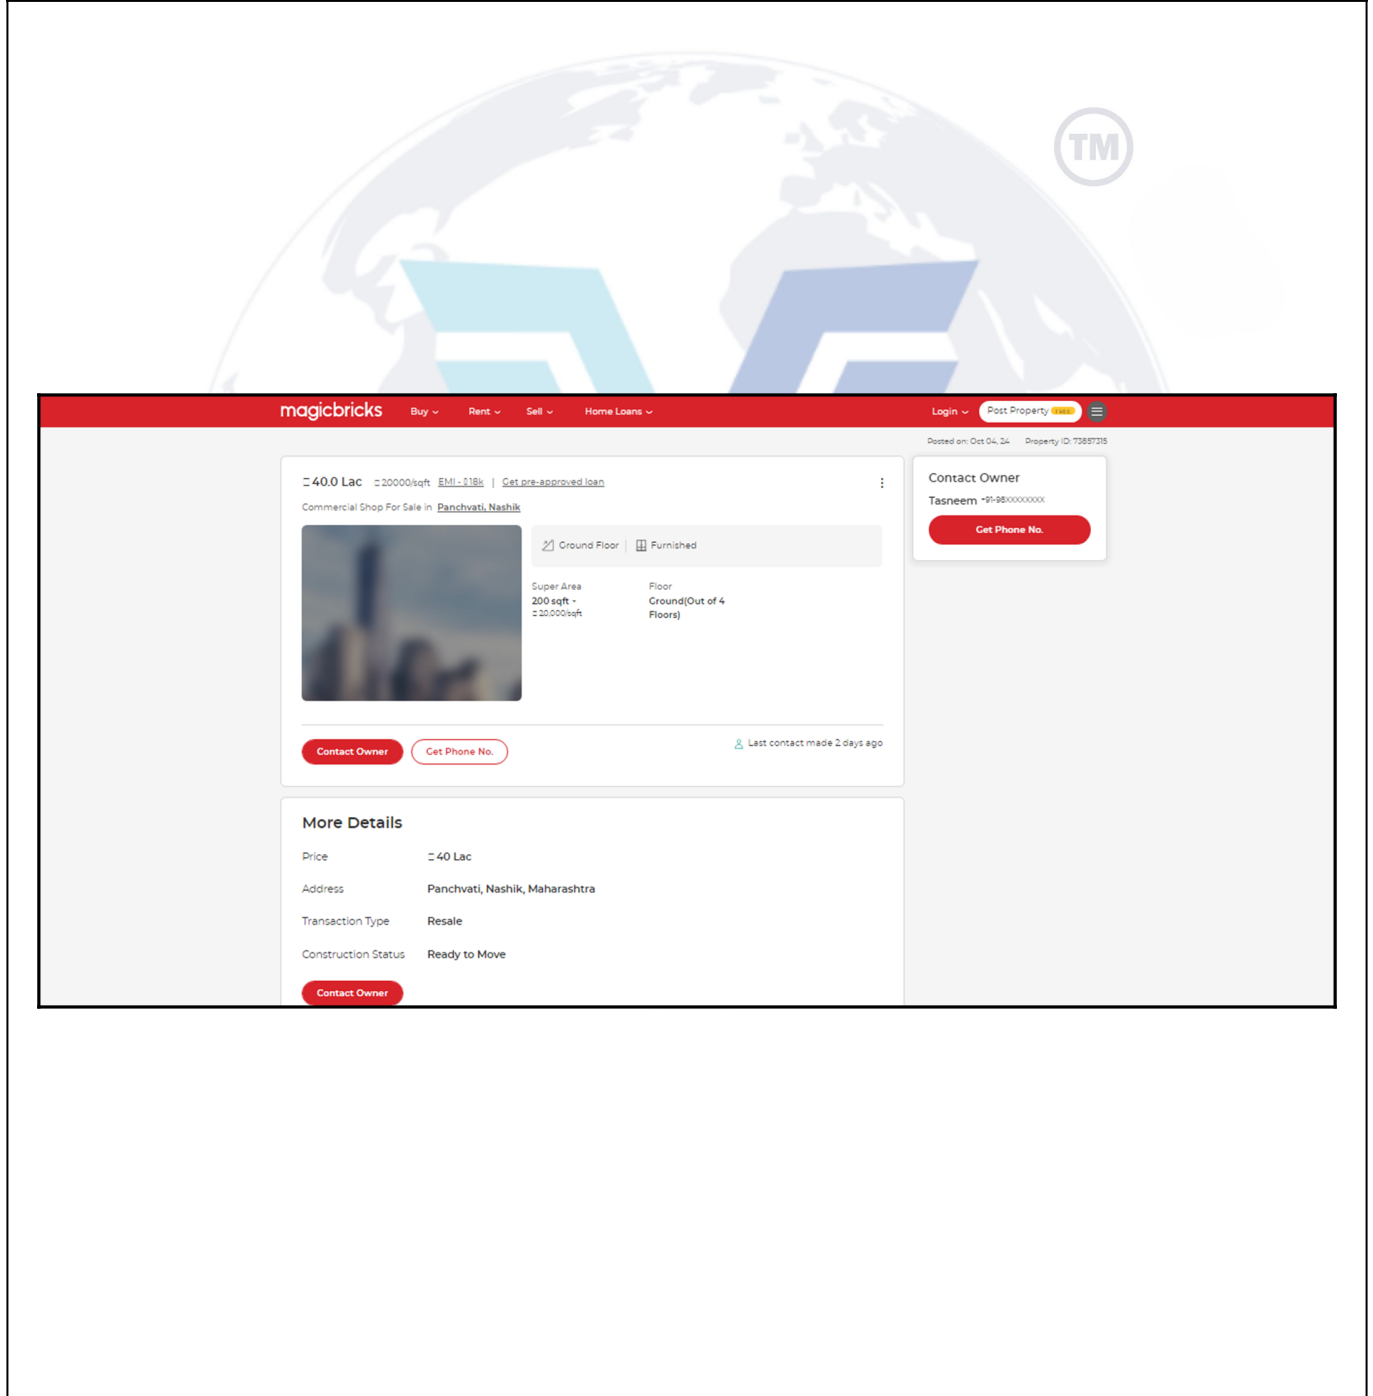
TM

magicbricks Buy Rent Sell Home Loans Login Post Property FREE

Posted on: Oct 04, 24 Property ID: 73857315

₹40.0 Lac ₹20000/sqft EMI - ₹18k | Get pre-approved loan

Commercial Shop For Sale in Panchvati, Nashik

Ground Floor | Furnished

Super Area
200 sqft ·
₹20,000/sqft

Floor
Ground(Out of 4 Floors)

Contact Owner Get Phone No.

Last contact made 2 days ago

Contact Owner
Tasneem +91-98XXXXXXXX
Get Phone No.

More Details

Price ₹40 Lac

Address Panchvati, Nashik, Maharashtra

Transaction Type Resale

Construction Status Ready to Move

Contact Owner